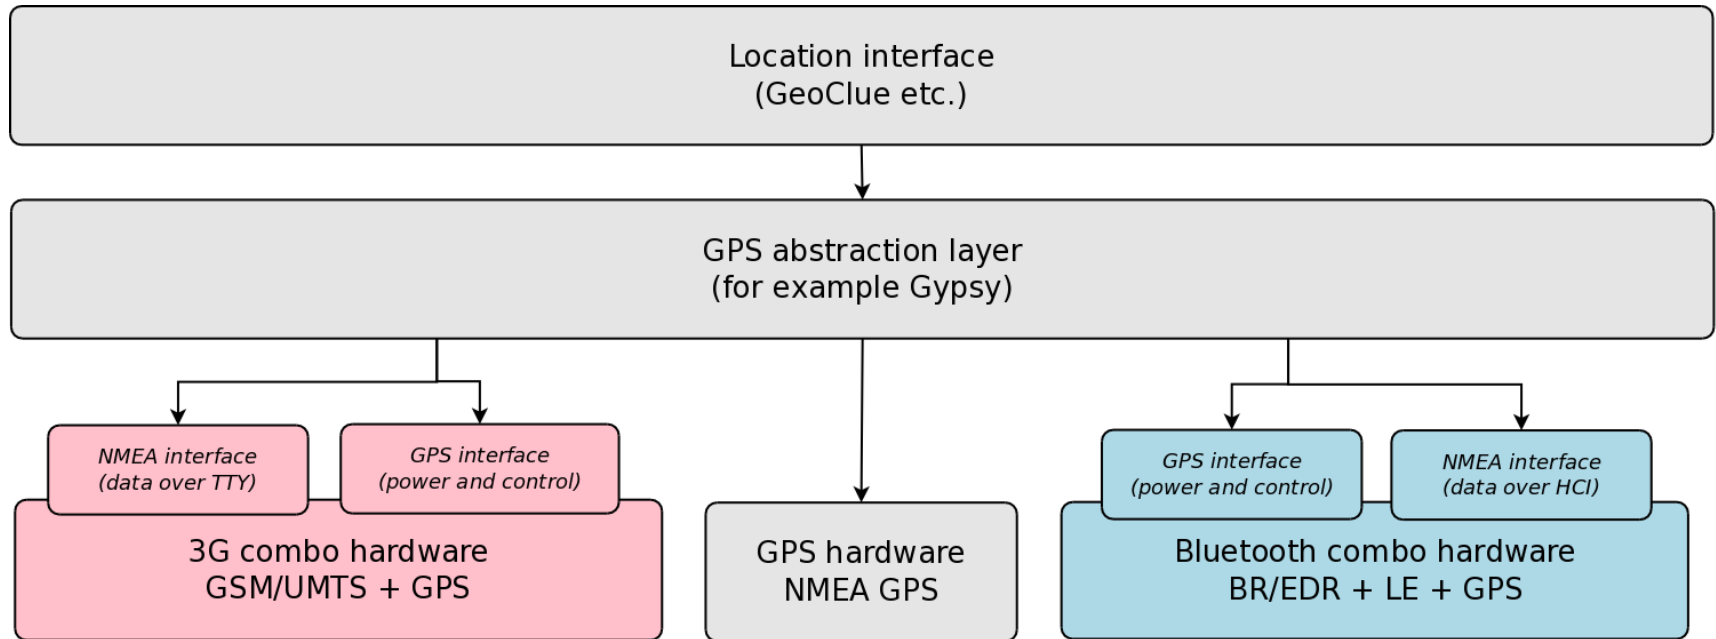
Location interface
(GeoClue etc.)

GPS abstraction layer
(for example Gypsy)

NMEA interface
(data over TTY)

GPS interface
(power and control)

3G combo hardware
GSM/UMTS + GPS

GPS hardware
NMEA GPS

GPS interface
(power and control)

NMEA interface
(data over HCI)

Bluetooth combo hardware
BR/EDR + LE + GPS